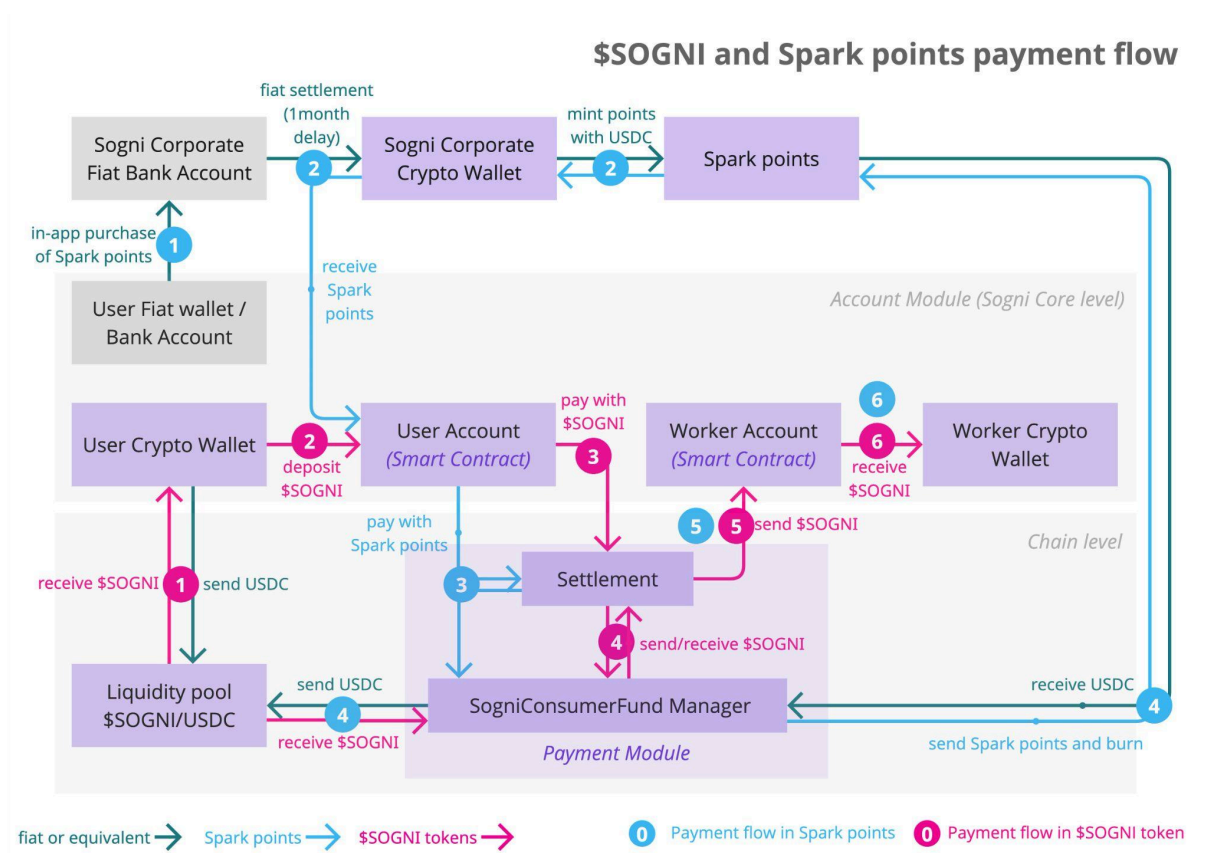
$SOGNI and Spark points payment flow

fiat settlement (1month delay)

2

Sogni Corporate Fiat Bank Account

Sogni Corporate Crypto Wallet

mint points with USDC

2

Spark points

in-app purchase of Spark points

1

receive Spark points

User Fiat wallet / Bank Account

Account Module (Sogni Core level)

User Crypto Wallet

2

deposit $SOGNI

User Account (Smart Contract)

pay with $SOGNI

3

Worker Account (Smart Contract)

6

6

receive $SOGNI

Worker Crypto Wallet

pay with Spark points

5

5

send $SOGNI

Chain level

receive $SOGNI

1

send USDC

3

Settlement

4

send/receive $SOGNI

Liquidity pool $SOGNI/USDC

send USDC

4

receive $SOGNI

SogniConsumerFund Manager

Payment Module

receive USDC

4

send Spark points and burn

fiat or equivalent

Spark points

$SOGNI tokens

0 Payment flow in Spark points

0 Payment flow in $SOGNI token